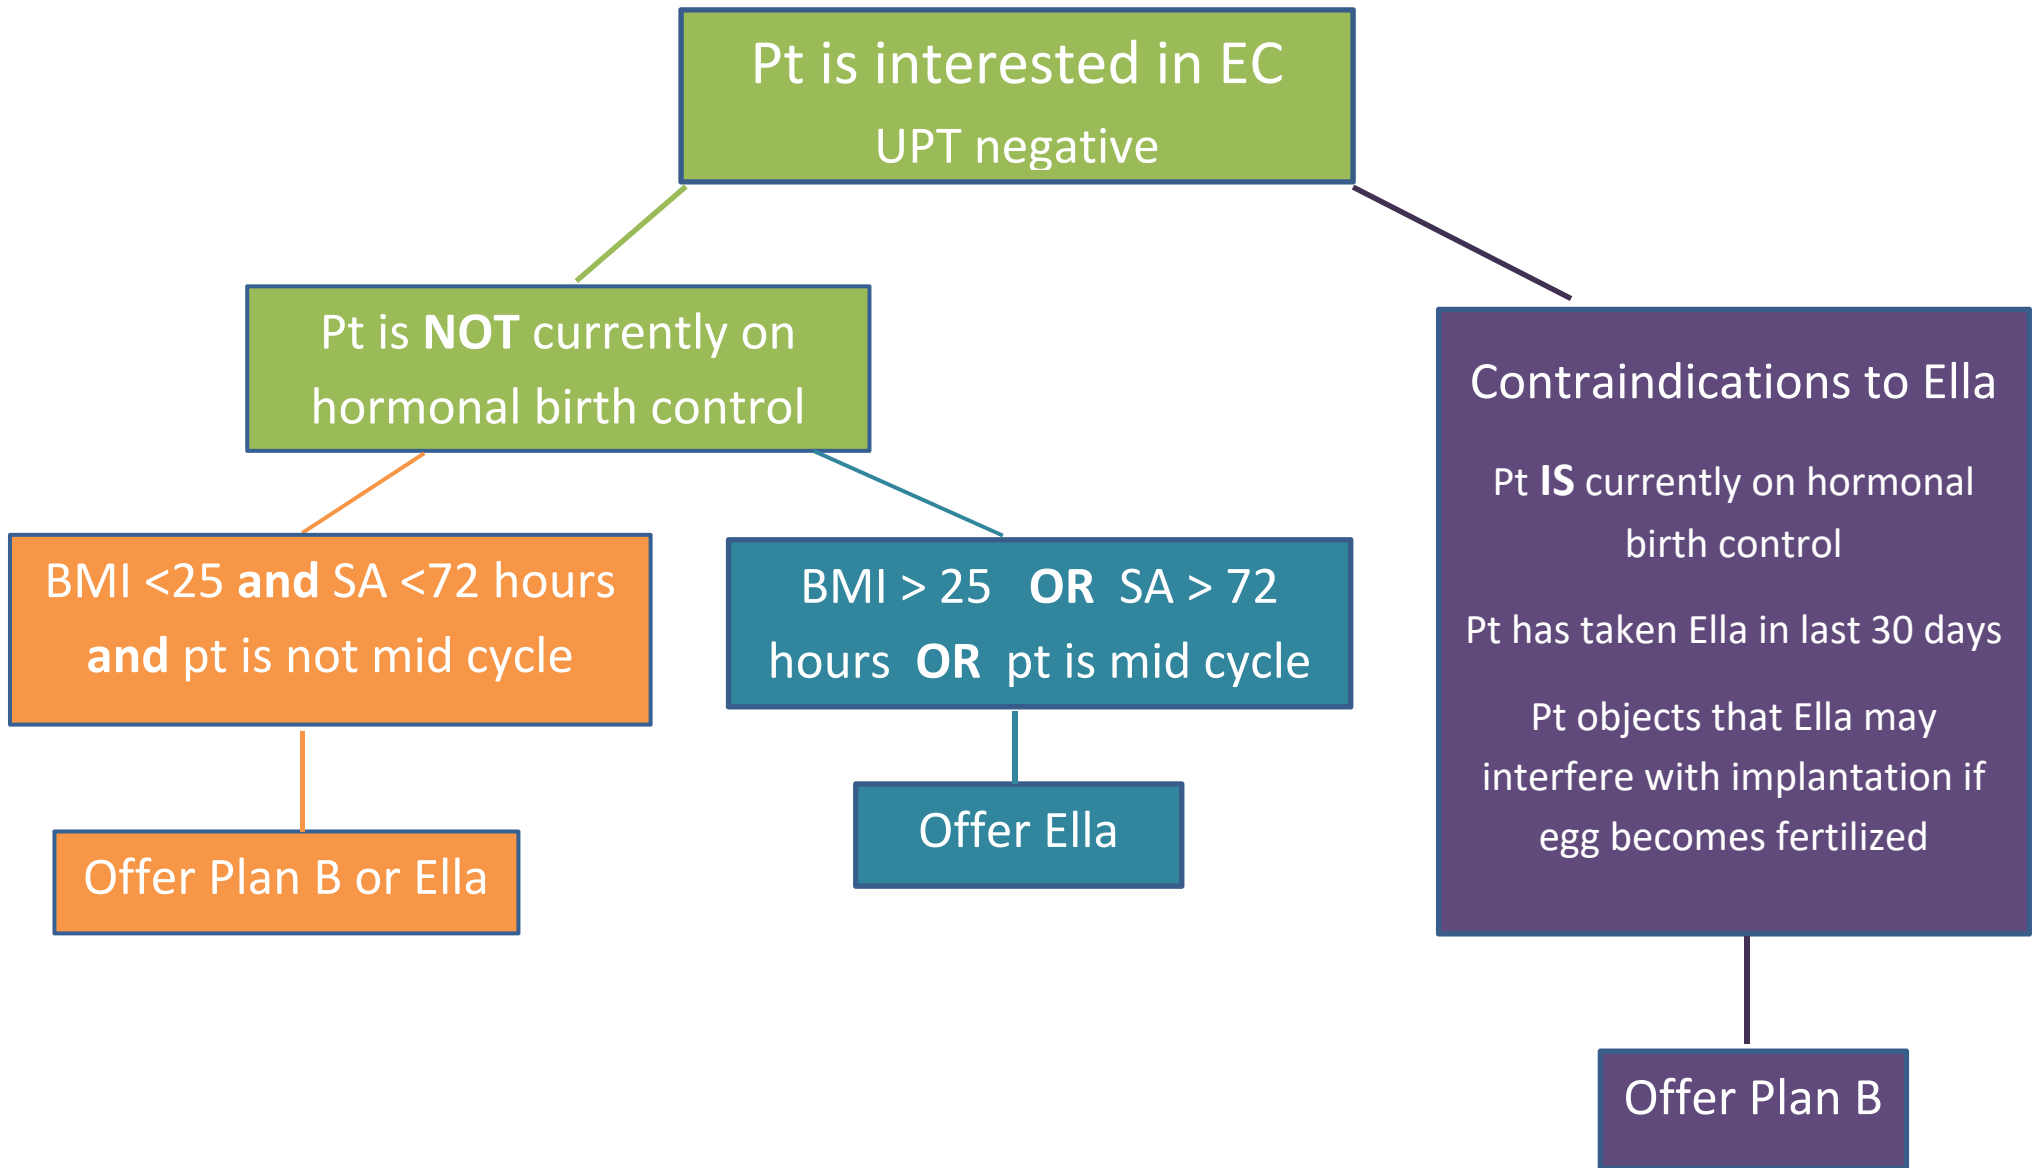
Pt is interested in EC
UPT negative

Pt is NOT currently on hormonal birth control

BMI <25 and SA <72 hours and pt is not mid cycle

Offer Plan B or Ella

BMI > 25 OR SA > 72 hours OR pt is mid cycle

Offer Ella

Contraindications to Ella

Pt IS currently on hormonal birth control

Pt has taken Ella in last 30 days

Pt objects that Ella may interfere with implantation if egg becomes fertilized

Offer Plan B